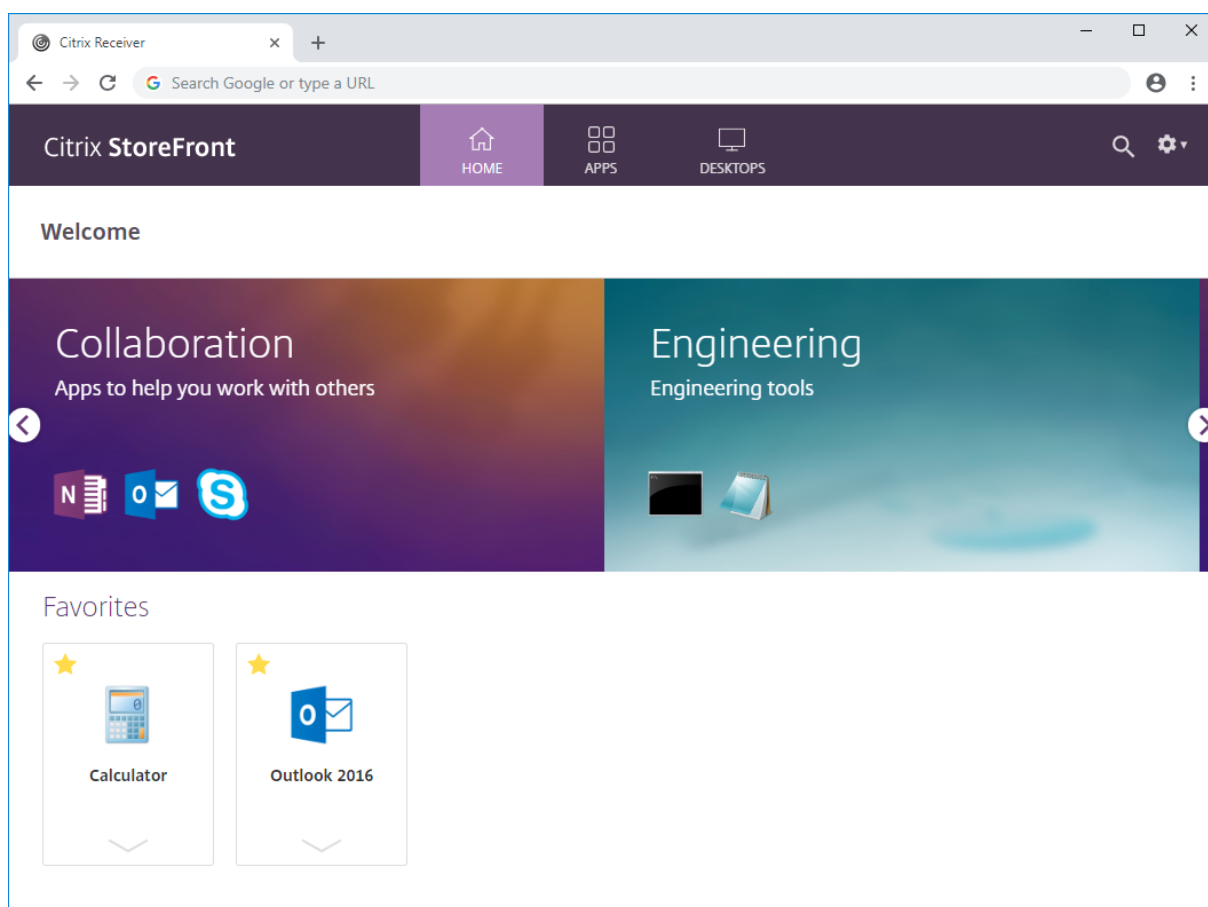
Citrix Receiver

Search Google or type a URL

Citrix StoreFront

HOME

APPS

DESKTOPS

Welcome

Collaboration

Apps to help you work with others

Engineering

Engineering tools

Favorites

Calculator

Outlook 2016